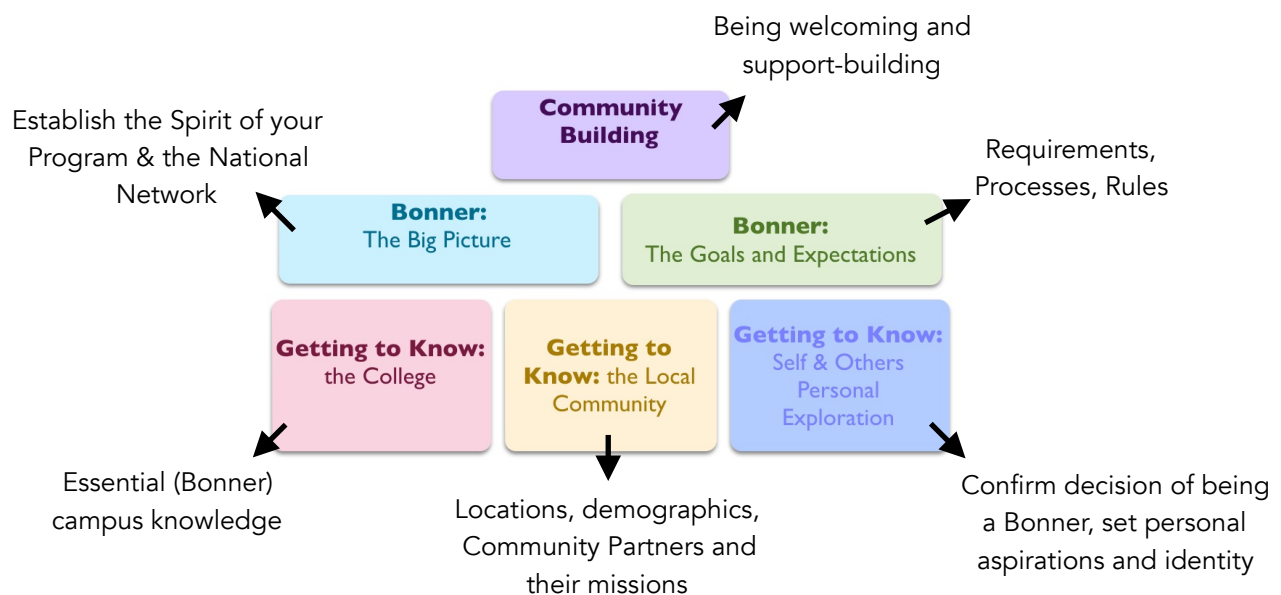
Being welcoming and support-building

Community Building

Establish the Spirit of your Program & the National Network

Requirements, Processes, Rules

Bonner: The Big Picture

Bonner: The Goals and Expectations

Getting to Know: the College

Getting to Know: the Local Community

Getting to Know: Self & Others Personal Exploration

Essential (Bonner) campus knowledge

Locations, demographics, Community Partners and their missions

Confirm decision of being a Bonner, set personal aspirations and identity